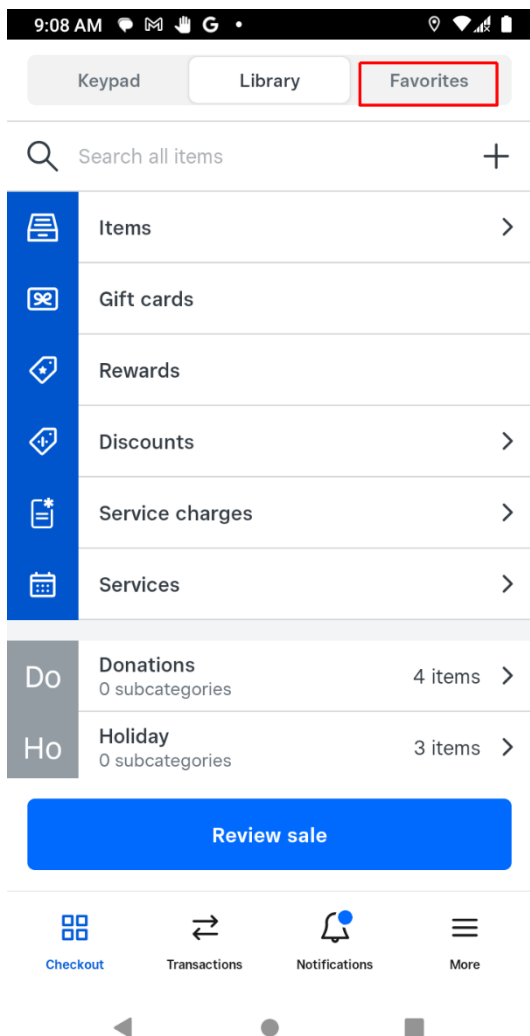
9:08 AM

Keypad
Library
Favorites

Search all items

Items

Gift cards

Rewards

Discounts

Service charges

Services

Do
Donations
0 subcategories
4 items

Ho
Holiday
0 subcategories
3 items

Review sale

Checkout
Transactions
Notifications
More